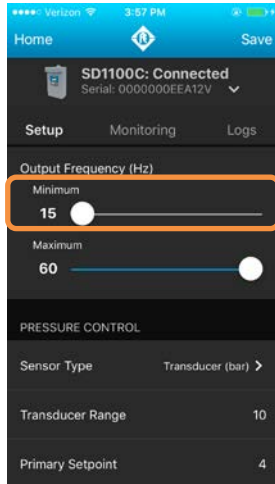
●●●●○ Verizon 3:57 PM

Home Save

SD1100C: Connected
Serial: 0000000EEA12V

Setup Monitoring Logs

Output Frequency (Hz)

Minimum
15

Maximum
60

PRESSURE CONTROL

Sensor Type Transducer (bar) >

Transducer Range 10

Primary Setpoint 4